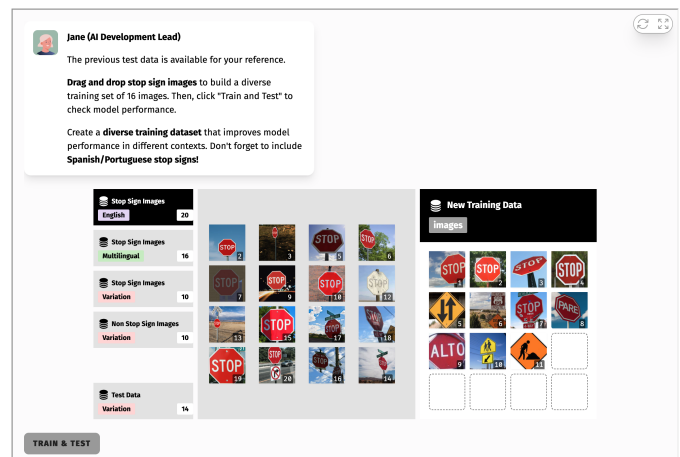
Jane (AI Development Lead)

The previous test data is available for your reference.

**Drag and drop stop sign images** to build a diverse training set of 16 images. Then, click "Train and Test" to check model performance.

Create a **diverse training dataset** that improves model performance in different contexts. Don't forget to include **Spanish/Portuguese stop signs!**

Stop Sign Images
English 20

Stop Sign Images
Multilingual 16

Stop Sign Images
Variation 10

Non Stop Sign Images
Variation 10

Test Data
Variation 14

STOP 2
3
STOP 5
STOP 6
7
STOP 9
STOP 10
STOP 12
STOP 13
STOP 15
STOP 17
18
STOP 19
20
STOP 16
14

New Training Data
images

STOP 1
STOP 2
STOP 3
STOP 4
5
6
STOP 7
PARE 8
ALTO 9
10
11

TRAIN & TEST